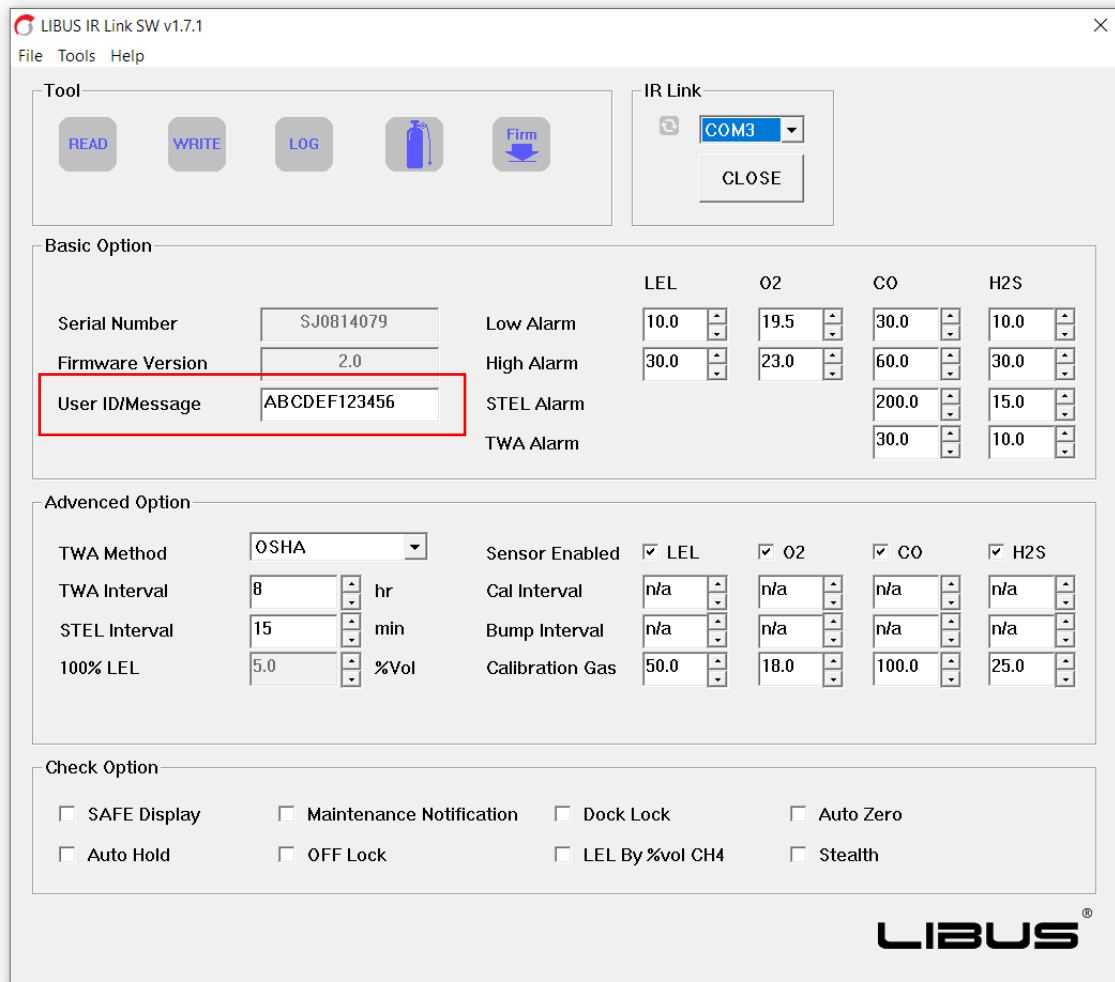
LIBUS IR Link SW v1.7.1
File Tools Help

Tool
READ WRITE LOG Firm

IR Link
COM3
CLOSE

Basic Option
Serial Number SJ0814079
Firmware Version 2.0
User ID/Message ABCDEF123456

| | LEL | O2 | CO | H2S |
|---|---|---|---|---|
| Low Alarm | 10.0 | 19.5 | 30.0 | 10.0 |
| High Alarm | 30.0 | 23.0 | 60.0 | 30.0 |
| STEL Alarm | | | 200.0 | 15.0 |
| TWA Alarm | | | 30.0 | 10.0 |

Advanced Option
TWA Method OSHA
TWA Interval 8 hr
STEL Interval 15 min
100% LEL 5.0 %Vol

| Sensor Enabled | LEL | O2 | CO | H2S |
|---|---|---|---|---|
| Cal Interval | n/a | n/a | n/a | n/a |
| Bump Interval | n/a | n/a | n/a | n/a |
| Calibration Gas | 50.0 | 18.0 | 100.0 | 25.0 |

Check Option
SAFE Display
Maintenance Notification
Dock Lock
Auto Zero
Auto Hold
OFF Lock
LEL By %vol CH4
Stealth

LIBUS®